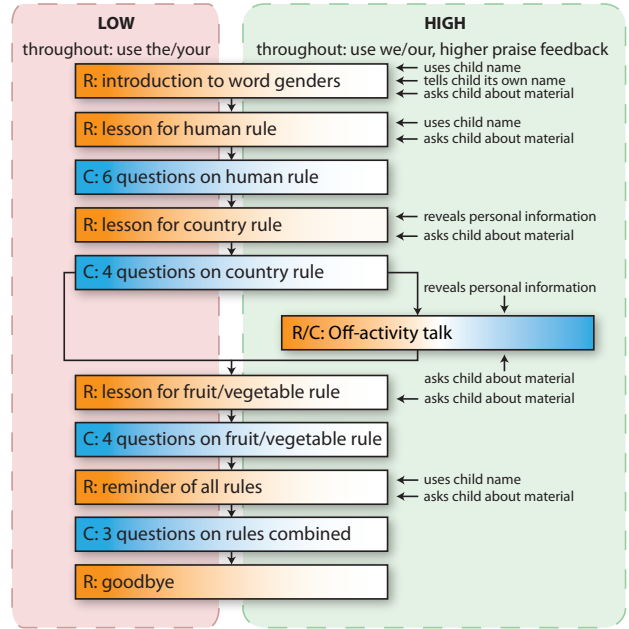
LOW

throughout: use the/your

HIGH

throughout: use we/our, higher praise feedback

R: introduction to word genders

uses child name
tells child its own name
asks child about material

R: lesson for human rule

uses child name
asks child about material

C: 6 questions on human rule

R: lesson for country rule

reveals personal information
asks child about material

C: 4 questions on country rule

reveals personal information

R/C: Off-activity talk

asks child about material

R: lesson for fruit/vegetable rule

asks child about material

C: 4 questions on fruit/vegetable rule

R: reminder of all rules

uses child name
asks child about material

C: 3 questions on rules combined

R: goodbye